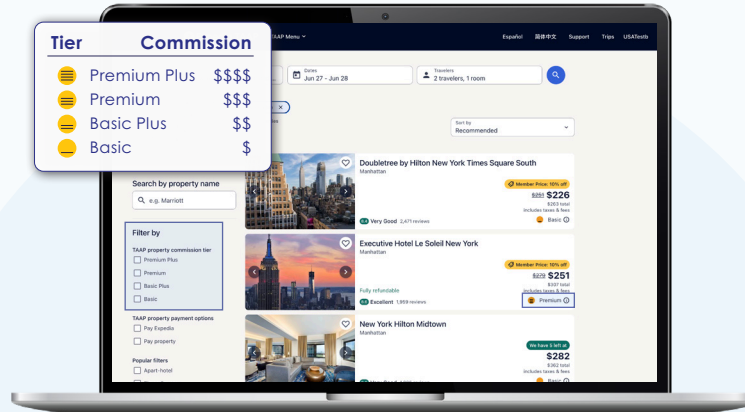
| Tier | Commission |
|---|---|
| Premium Plus | $$$$ |
| Premium | $$$ |
| Basic Plus | $$ |
| Basic | $ |

TAAP Menu

Español 简体中文 Support Trips USATestb

Dates
Jun 27 - Jun 28

Travelers
2 travelers, 1 room

Sort by
Recommended

Search by property name

e.g. Marriott

Filter by

TAAP property commission tier

Premium Plus

Premium

Basic Plus

Basic

TAAP property payment options

Pay Expedia

Pay property

Popular filters

Apart-hotel

Doubletree by Hilton New York Times Square South
Manhattan
Member Price: 10% off
$251 $226
$263 total
includes taxes & fees
8.2 Very Good 2,471 reviews
Basic

Executive Hotel Le Soleil New York
Manhattan
Member Price: 10% off
$279 $251
$301 total
includes taxes & fees
Fully refundable
8.6 Excellent 1,869 reviews
Premium

New York Hilton Midtown
Manhattan
We have 5 left at
$282
$311 total
includes taxes & fees